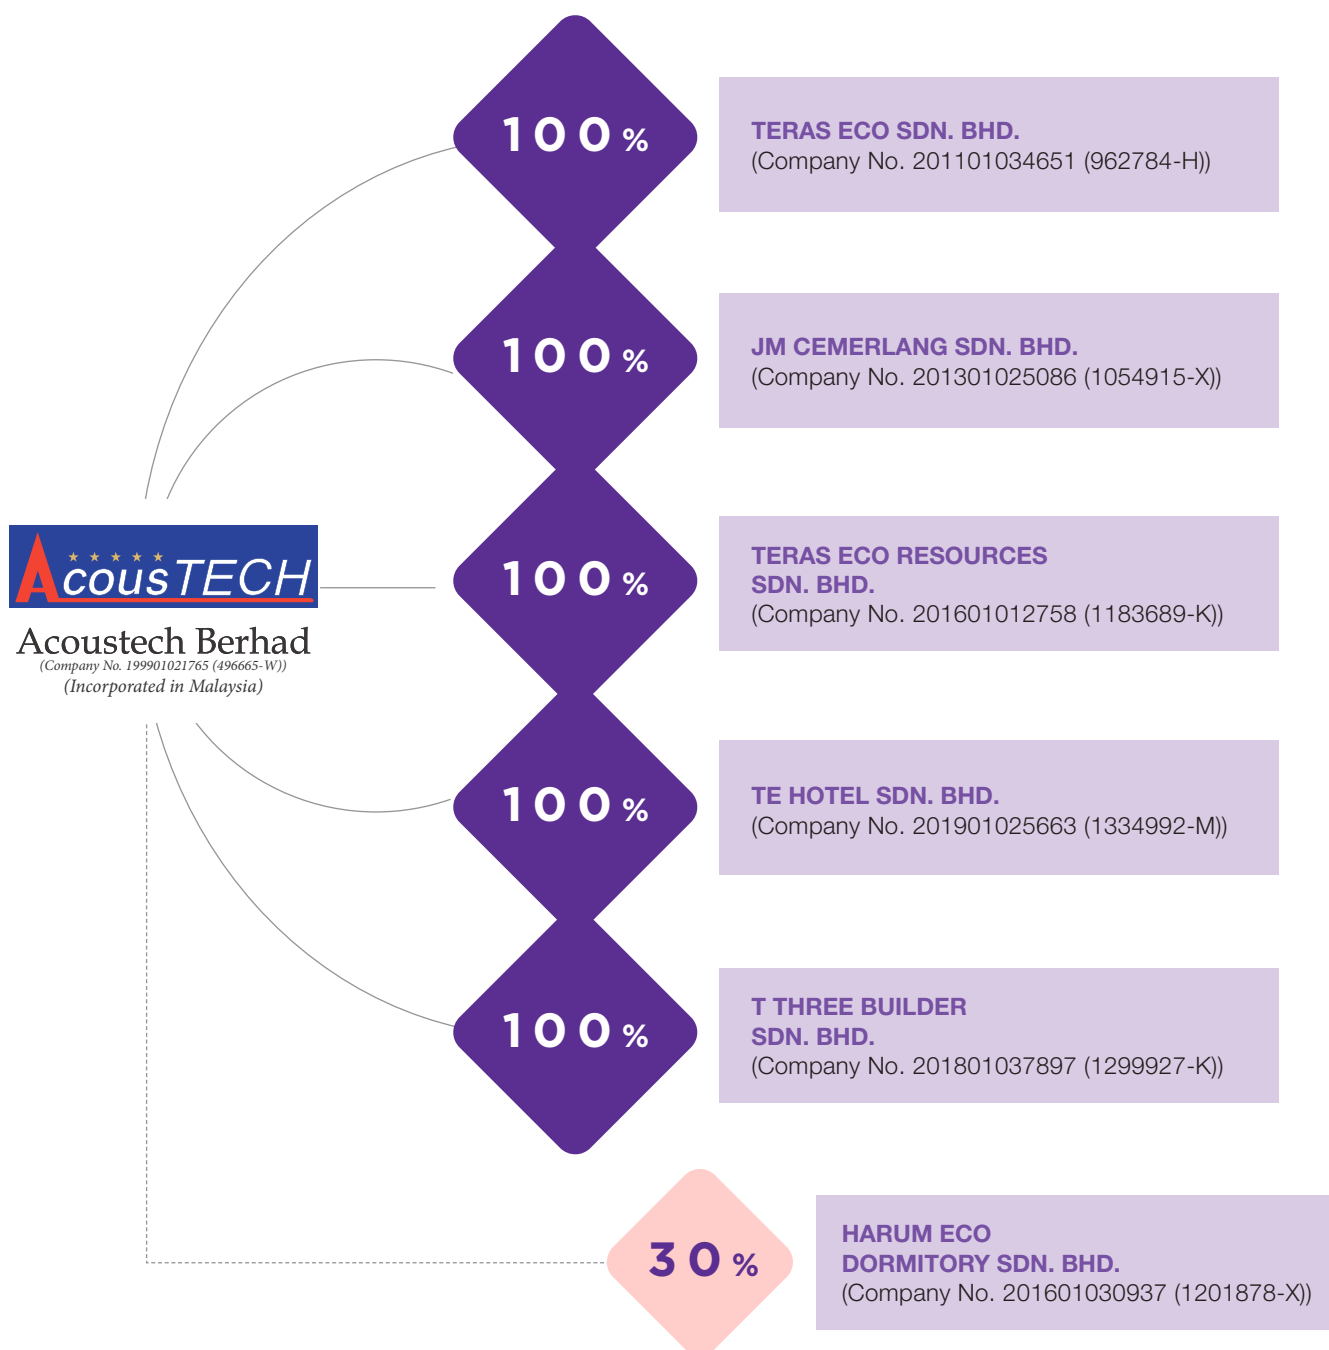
AcousTECH
Acoustech Berhad
(Company No. 199901021765 (496665-W))
(Incorporated in Malaysia)

100%

TERAS ECO SDN. BHD.
(Company No. 201101034651 (962784-H))

100%

JM CEMERLANG SDN. BHD.
(Company No. 201301025086 (1054915-X))

100%

TERAS ECO RESOURCES SDN. BHD.
(Company No. 201601012758 (1183689-K))

100%

TE HOTEL SDN. BHD.
(Company No. 201901025663 (1334992-M))

100%

T THREE BUILDER SDN. BHD.
(Company No. 201801037897 (1299927-K))

30%

HARUM ECO DORMITORY SDN. BHD.
(Company No. 201601030937 (1201878-X))